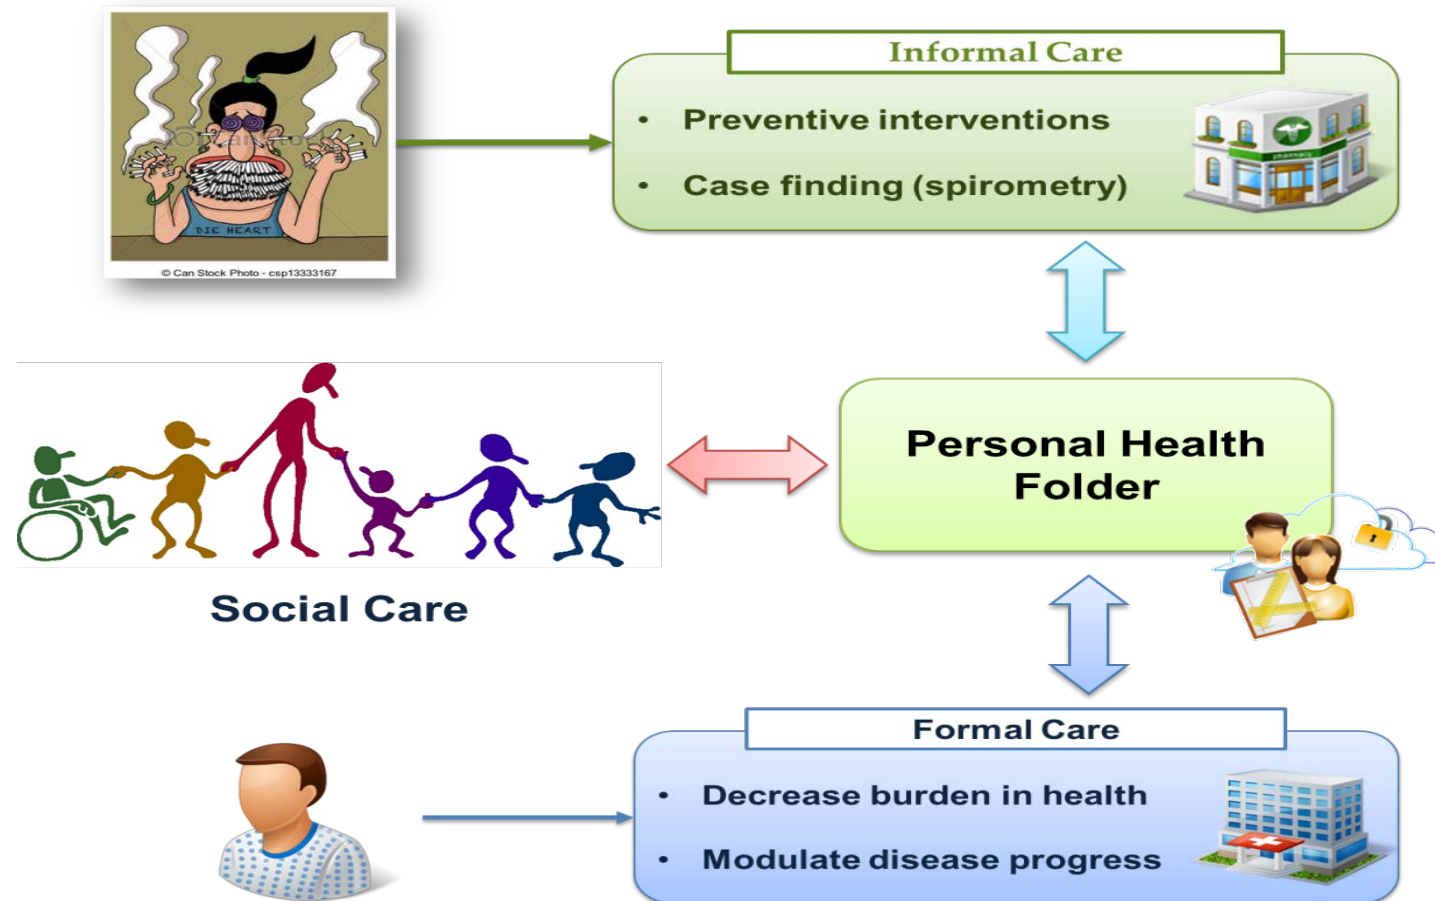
DIE HEART

© Can Stock Photo - csp13333167

Informal Care

- Preventive interventions
- Case finding (spirometry)

Personal Health Folder

Social Care

Formal Care

- Decrease burden in health
- Modulate disease progress